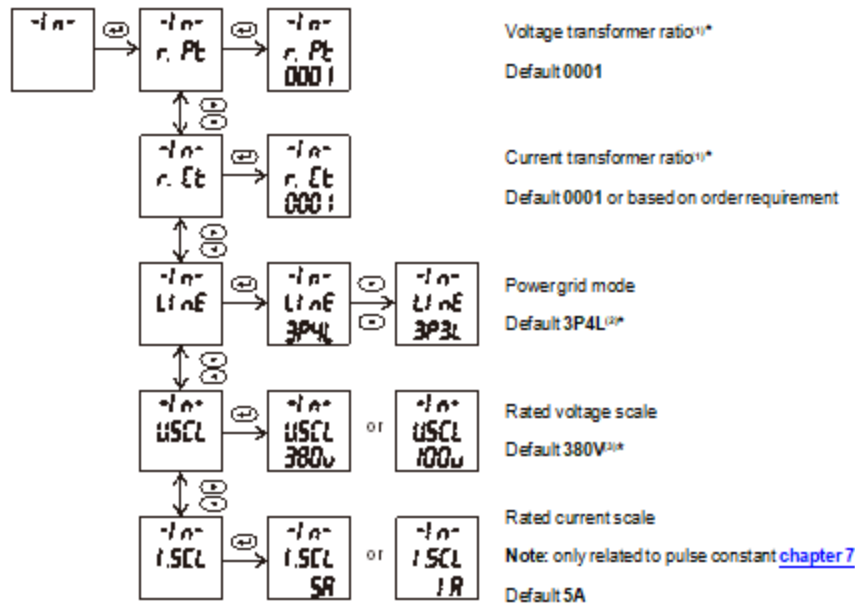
-In-

-In-
r. Pt

-In-
r. Pt
0001

Voltage transformer ratio(1)*

Default 0001

-In-
r. Ct

-In-
r. Ct
0001

Current transformer ratio(1)*

Default 0001 or based on order requirement

-In-
LInE

-In-
LInE
3P4L

-In-
LInE
3P3L

Power grid mode

Default 3P4L(2)*

-In-
USCL

-In-
USCL
380v

or

-In-
USCL
100u

Rated voltage scale

Default 380V(3)*

-In-
I.SCL

-In-
I.SCL
5A

or

-In-
I.SCL
1A

Rated current scale

Note: only related to pulse constant chapter 7

Default 5A